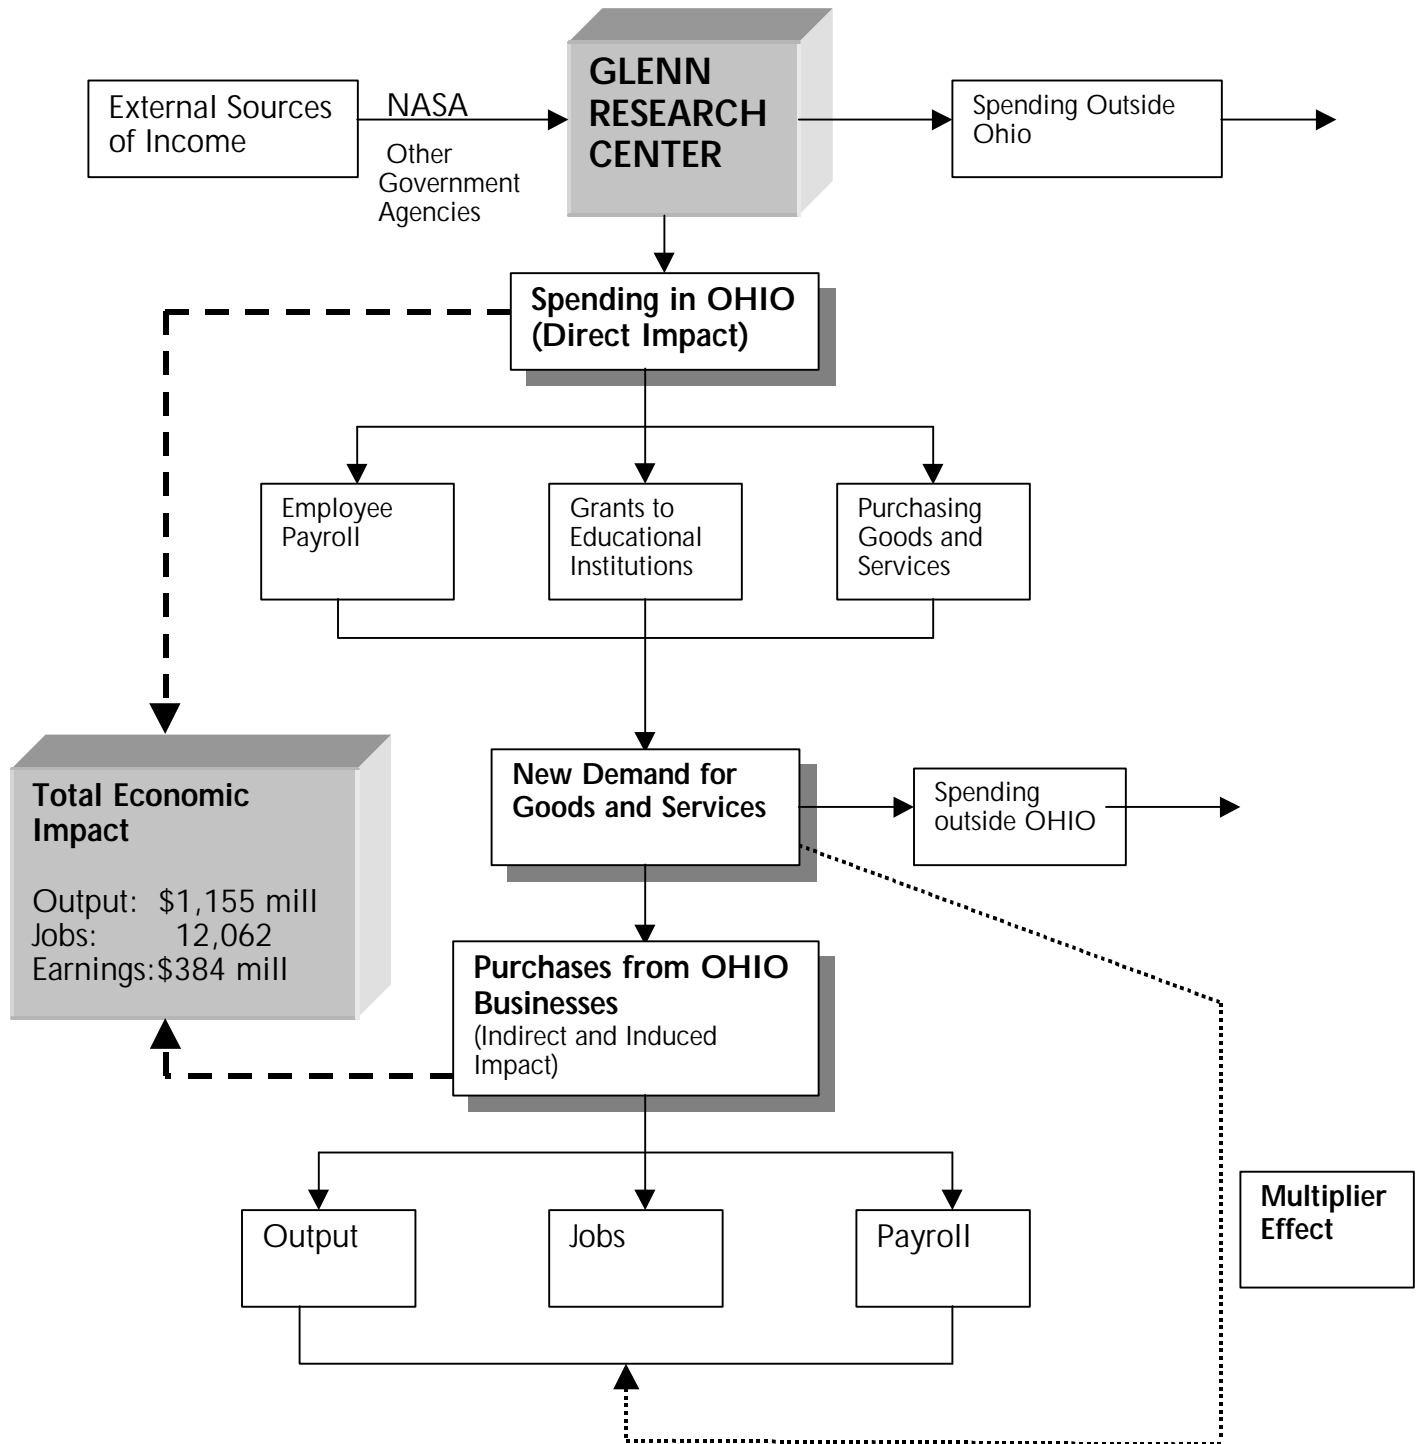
External Sources of Income

NASA

Other Government Agencies

GLENN RESEARCH CENTER

Spending Outside Ohio

Spending in OHIO (Direct Impact)

Employee Payroll

Grants to Educational Institutions

Purchasing Goods and Services

Total Economic Impact

Output: $1,155 mill
Jobs: 12,062
Earnings:$384 mill

New Demand for Goods and Services

Spending outside OHIO

Purchases from OHIO Businesses (Indirect and Induced Impact)

Output

Jobs

Payroll

Multiplier Effect